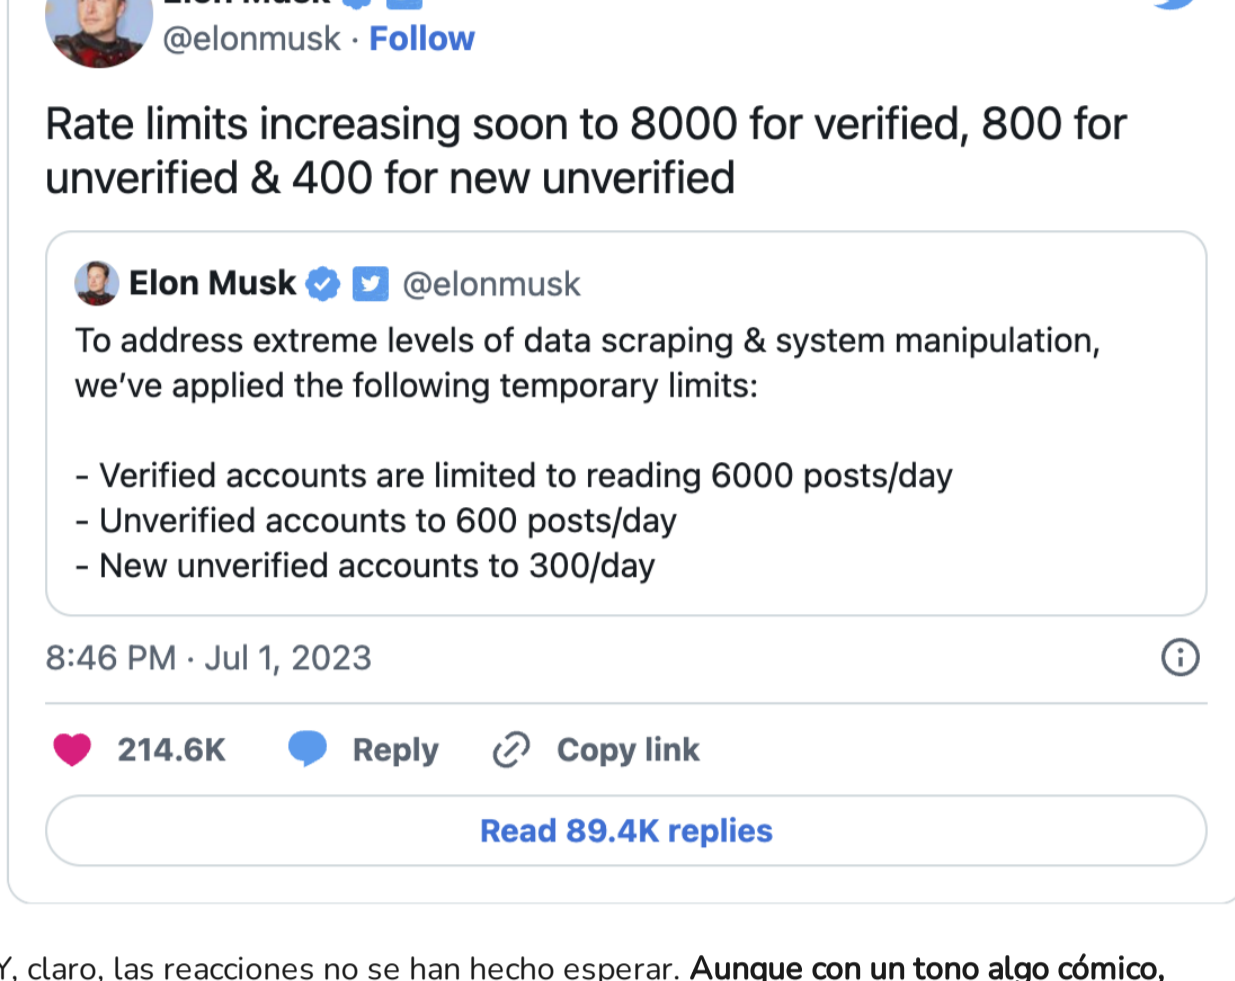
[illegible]
@elonmusk · Follow

Rate limits increasing soon to 8000 for verified, 800 for unverified & 400 for new unverified

Elon Musk @elonmusk
To address extreme levels of data scraping & system manipulation, we've applied the following temporary limits:

- Verified accounts are limited to reading 6000 posts/day
- Unverified accounts to 600 posts/day
- New unverified accounts to 300/day

8:46 PM · Jul 1, 2023

214.6K Reply Copy link

Read 89.4K replies

Y, claro, las reacciones no se han hecho esperar. Aunque con un tono algo cómico,